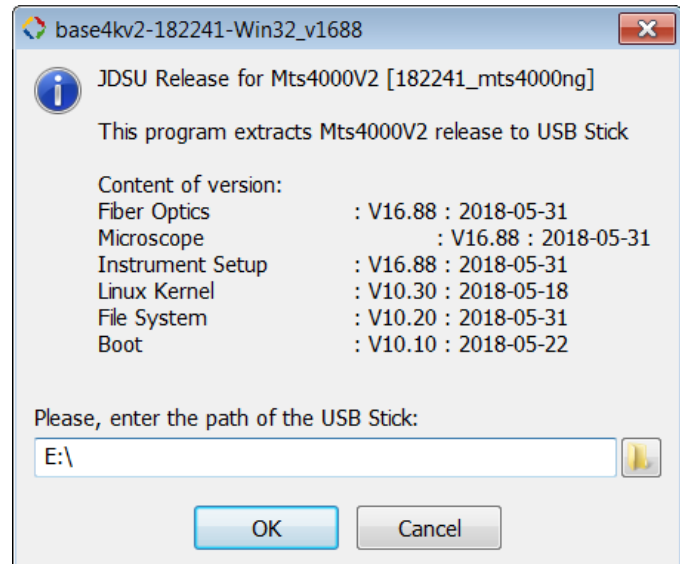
base4kv2-182241-Win32_v1688

JDSU Release for Mts4000V2 [182241_mts4000ng]

This program extracts Mts4000V2 release to USB Stick

Content of version:
Fiber Optics : V16.88 : 2018-05-31
Microscope : V16.88 : 2018-05-31
Instrument Setup : V16.88 : 2018-05-31
Linux Kernel : V10.30 : 2018-05-18
File System : V10.20 : 2018-05-31
Boot : V10.10 : 2018-05-22

Please, enter the path of the USB Stick:

E:\

OK

Cancel